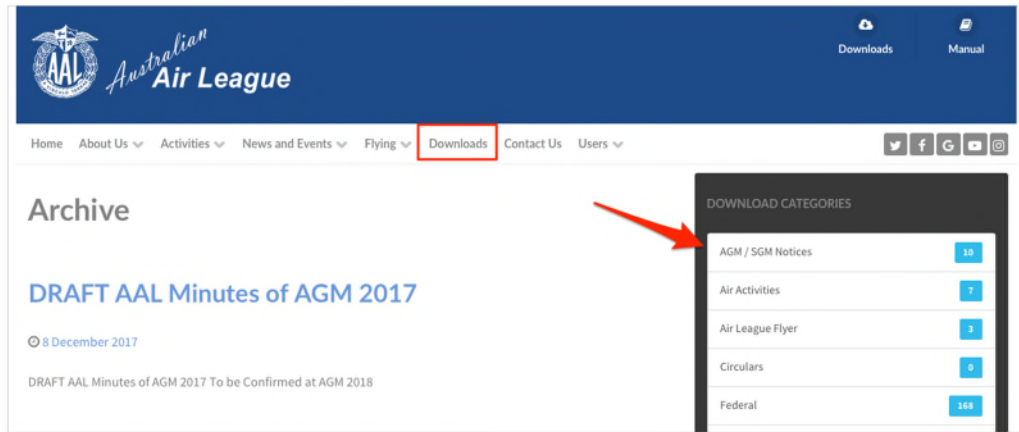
AAL Australian Air League

Downloads
Manual

Home About Us Activities News and Events Flying Downloads Contact Us Users

Archive

DRAFT AAL Minutes of AGM 2017

8 December 2017

DRAFT AAL Minutes of AGM 2017 To be Confirmed at AGM 2018

DOWNLOAD CATEGORIES

| | |
|---|---|
| AGM / SGM Notices | 10 |
| Air Activities | 7 |
| Air League Flyer | 3 |
| Circulars | 0 |
| Federal | 168 |